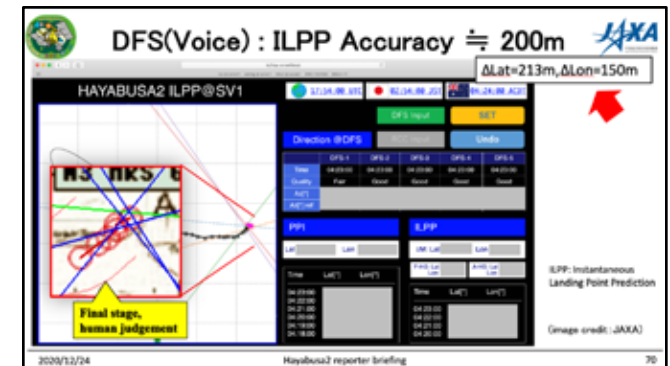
DFS(Voice) : ILPP Accuracy ≒ 200m

JAXA

ΔLat=213m,ΔLon=150m

HAYABUSA2 ILPP@SV1

17:14:00 UTC

02:14:00 JST

04:14:00 ACST

DFS Input

SET

Direction @DFS

Undo

| | DFS-1 | DFS-2 | DFS-3 | DFS-4 | DFS-5 |
|---|---|---|---|---|---|
| Time | 04:23:00 | 04:23:00 | 04:23:00 | 04:23:00 | 04:23:00 |
| Quality | Fair | Good | Good | Good | Good |
| Az(°) | | | | | |
| Az(°) ref | | | | | |

PPI

Lat

Lon

ILPP

Time | Lat(°) | Lon(°)

04:23:00
04:22:00
04:21:00
04:20:00
04:19:00
04:18:00

Final stage, human judgement

ILPP: Instantaneous Landing Point Prediction

(image credit : JAXA)

2020/12/24

Hayabusa2 reporter briefing

70